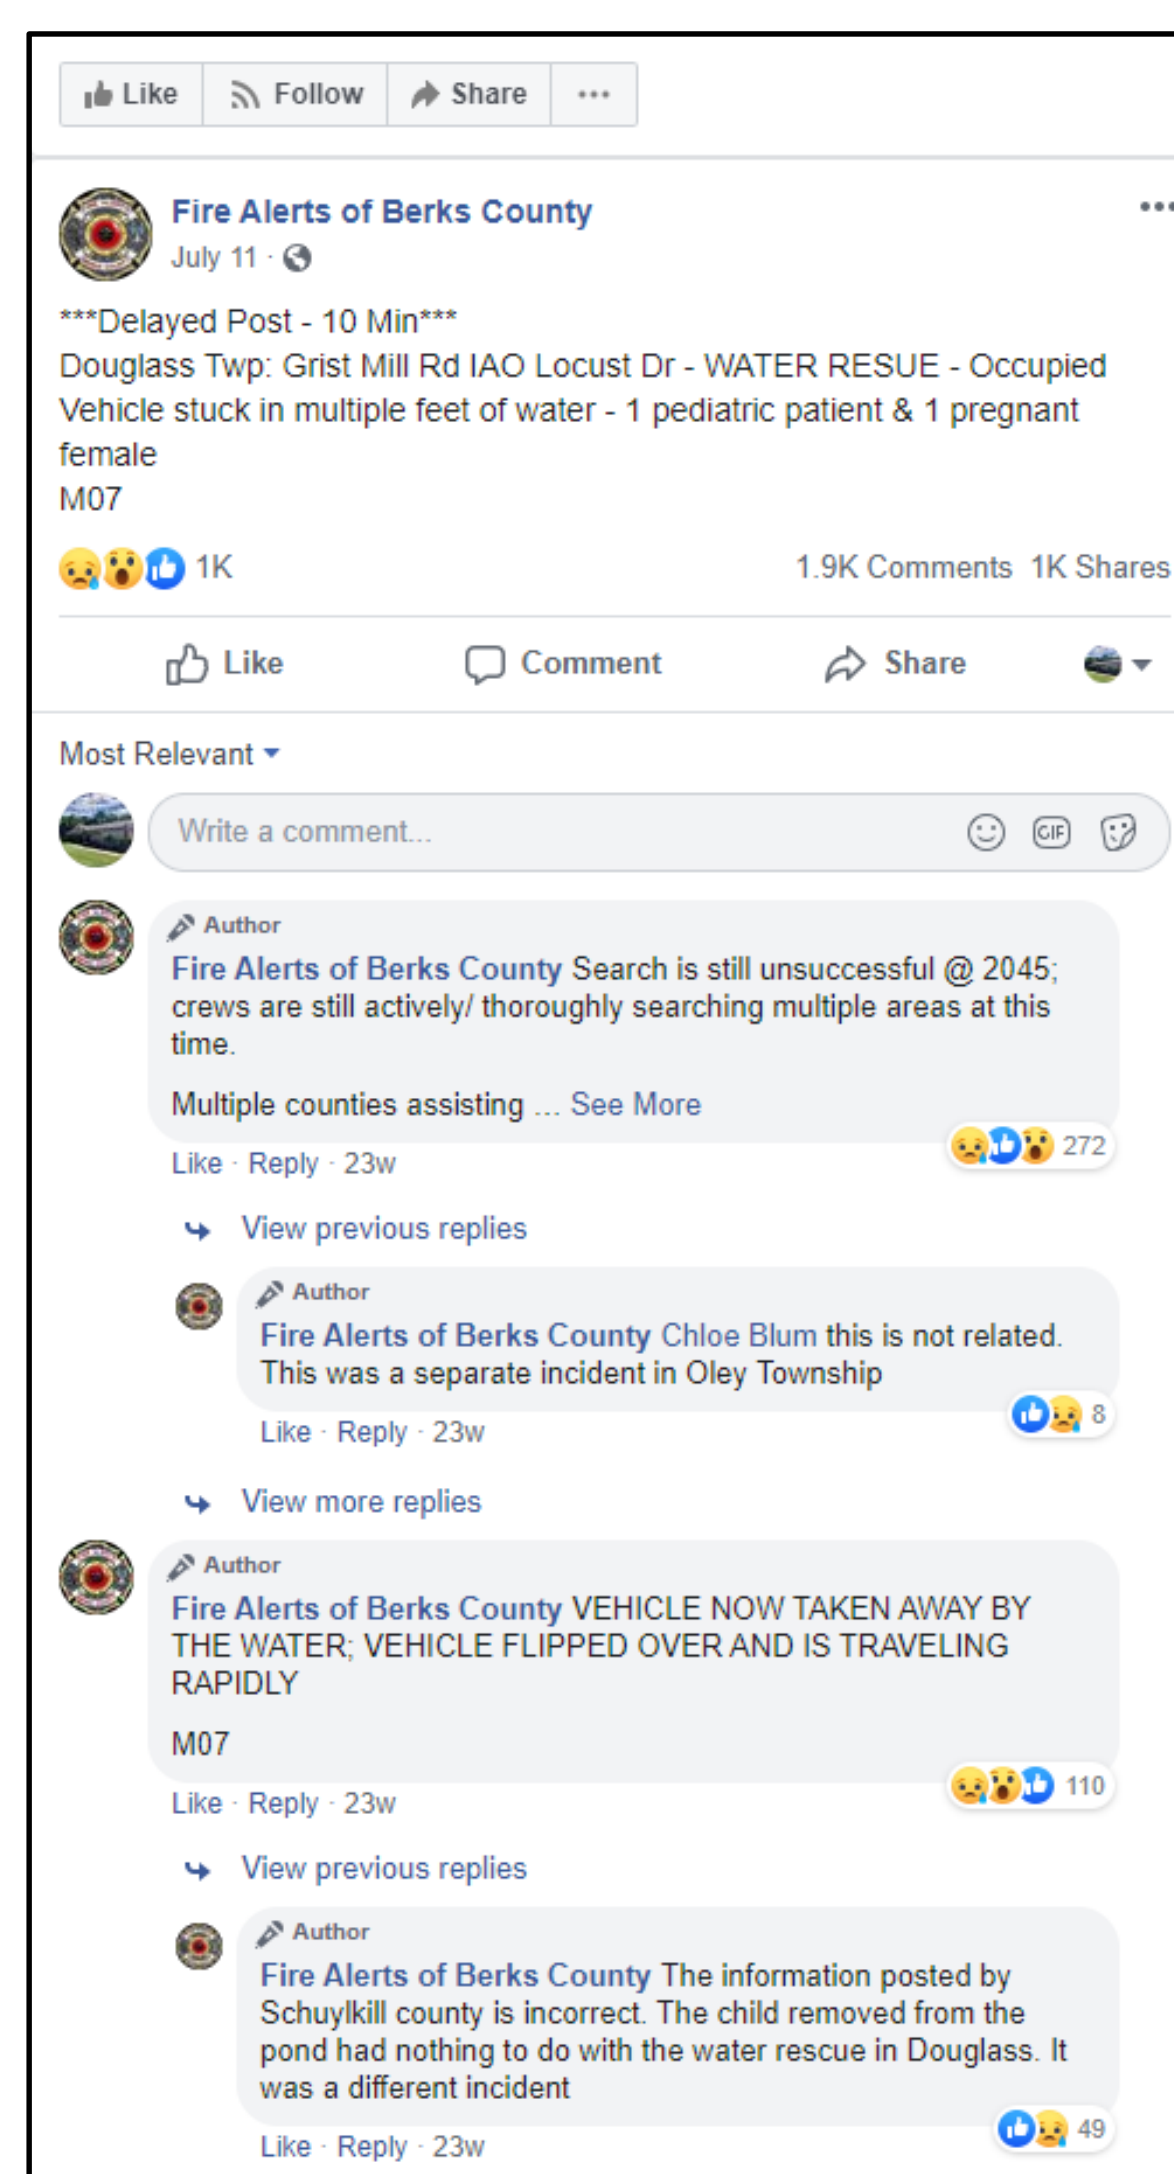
Like Follow Share ···

Fire Alerts of Berks County
July 11 ·

***Delayed Post - 10 Min***
Douglass Twp: Grist Mill Rd IAO Locust Dr - WATER RESUE - Occupied Vehicle stuck in multiple feet of water - 1 pediatric patient & 1 pregnant female
M07

1K 1.9K Comments 1K Shares

Like Comment Share

Most Relevant

Write a comment...

Author
Fire Alerts of Berks County Search is still unsuccessful @ 2045; crews are still actively/ thoroughly searching multiple areas at this time.

Multiple counties assisting ... See More
272
Like · Reply · 23w

View previous replies

Author
Fire Alerts of Berks County Chloe Blum this is not related. This was a separate incident in Oley Township
8
Like · Reply · 23w

View more replies

Author
Fire Alerts of Berks County VEHICLE NOW TAKEN AWAY BY THE WATER; VEHICLE FLIPPED OVER AND IS TRAVELING RAPIDLY

M07
110
Like · Reply · 23w

View previous replies

Author
Fire Alerts of Berks County The information posted by Schuylkill county is incorrect. The child removed from the pond had nothing to do with the water rescue in Douglass. It was a different incident
49
Like · Reply · 23w